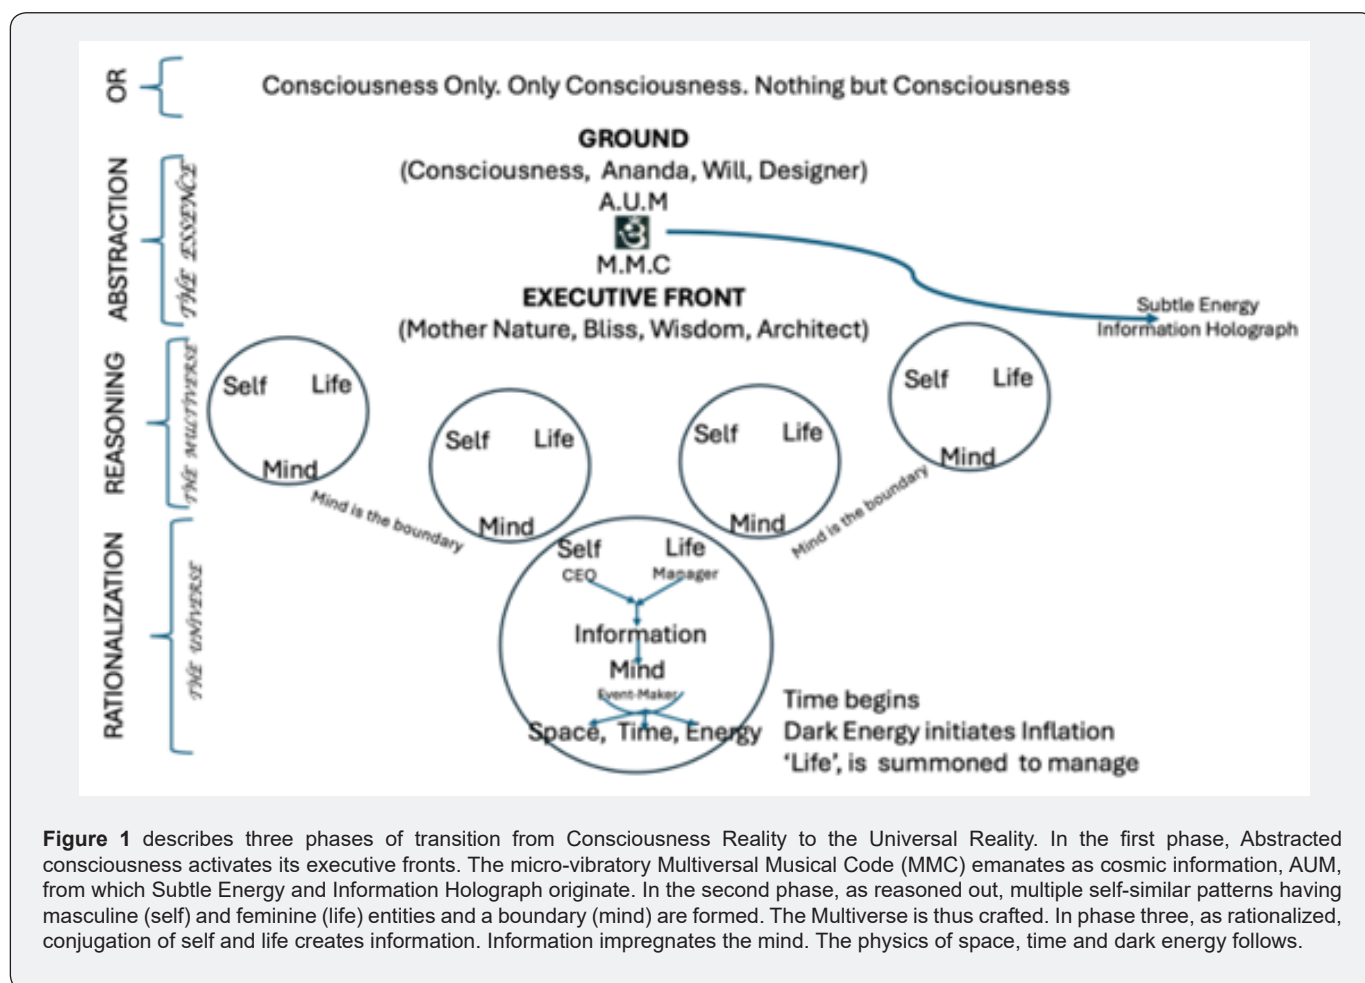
OR

Consciousness Only. Only Consciousness. Nothing but Consciousness

ABSTRACTION

THE ESSENCE

GROUND
(Consciousness, Ananda, Will, Designer)
A.U.M
M.M.C
EXECUTIVE FRONT
(Mother Nature, Bliss, Wisdom, Architect)

Subtle Energy
Information Holograph

REASONING

THE MULTIVERSE

Self Life Mind

Self Life Mind

Self Life Mind

Self Life Mind

Mind is the boundary

Mind is the boundary

RATIONALIZATION

THE UNIVERSE

Self Life
CEO Manager
Information
Mind
Event-Maker
Space, Time, Energy

Time begins
Dark Energy initiates Inflation
'Life', is summoned to manage

**Figure 1** describes three phases of transition from Consciousness Reality to the Universal Reality. In the first phase, Abstracted consciousness activates its executive fronts. The micro-vibratory Multiversal Musical Code (MMC) emanates as cosmic information, AUM, from which Subtle Energy and Information Holograph originate. In the second phase, as reasoned out, multiple self-similar patterns having masculine (self) and feminine (life) entities and a boundary (mind) are formed. The Multiverse is thus crafted. In phase three, as rationalized, conjugation of self and life creates information. Information impregnates the mind. The physics of space, time and dark energy follows.